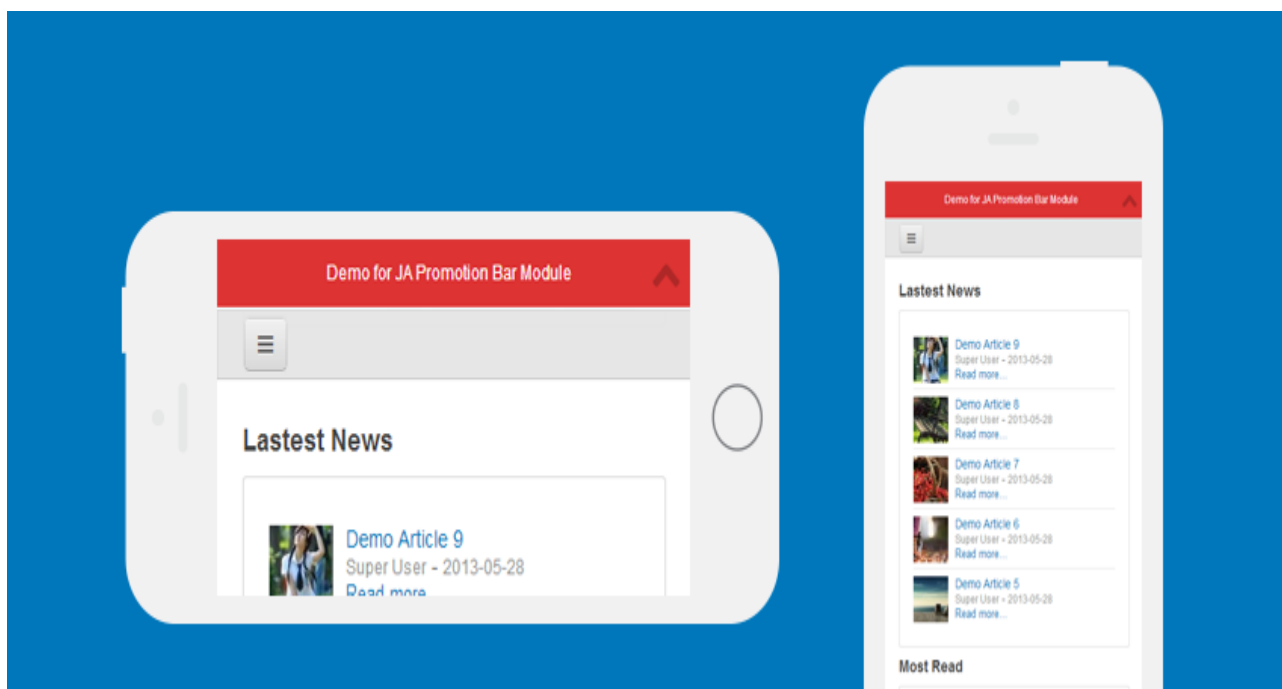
Demo for JA Promotion Bar Module

Lastest News

Demo Article 9
Super User - 2013-05-28
Read more

Demo for JA Promotion Bar Module

Lastest News

Demo Article 9
Super User - 2013-05-28
Read more...

Demo Article 8
Super User - 2013-05-28
Read more...

Demo Article 7
Super User - 2013-05-28
Read more...

Demo Article 6
Super User - 2013-05-28
Read more...

Demo Article 5
Super User - 2013-05-28
Read more...

Most Read